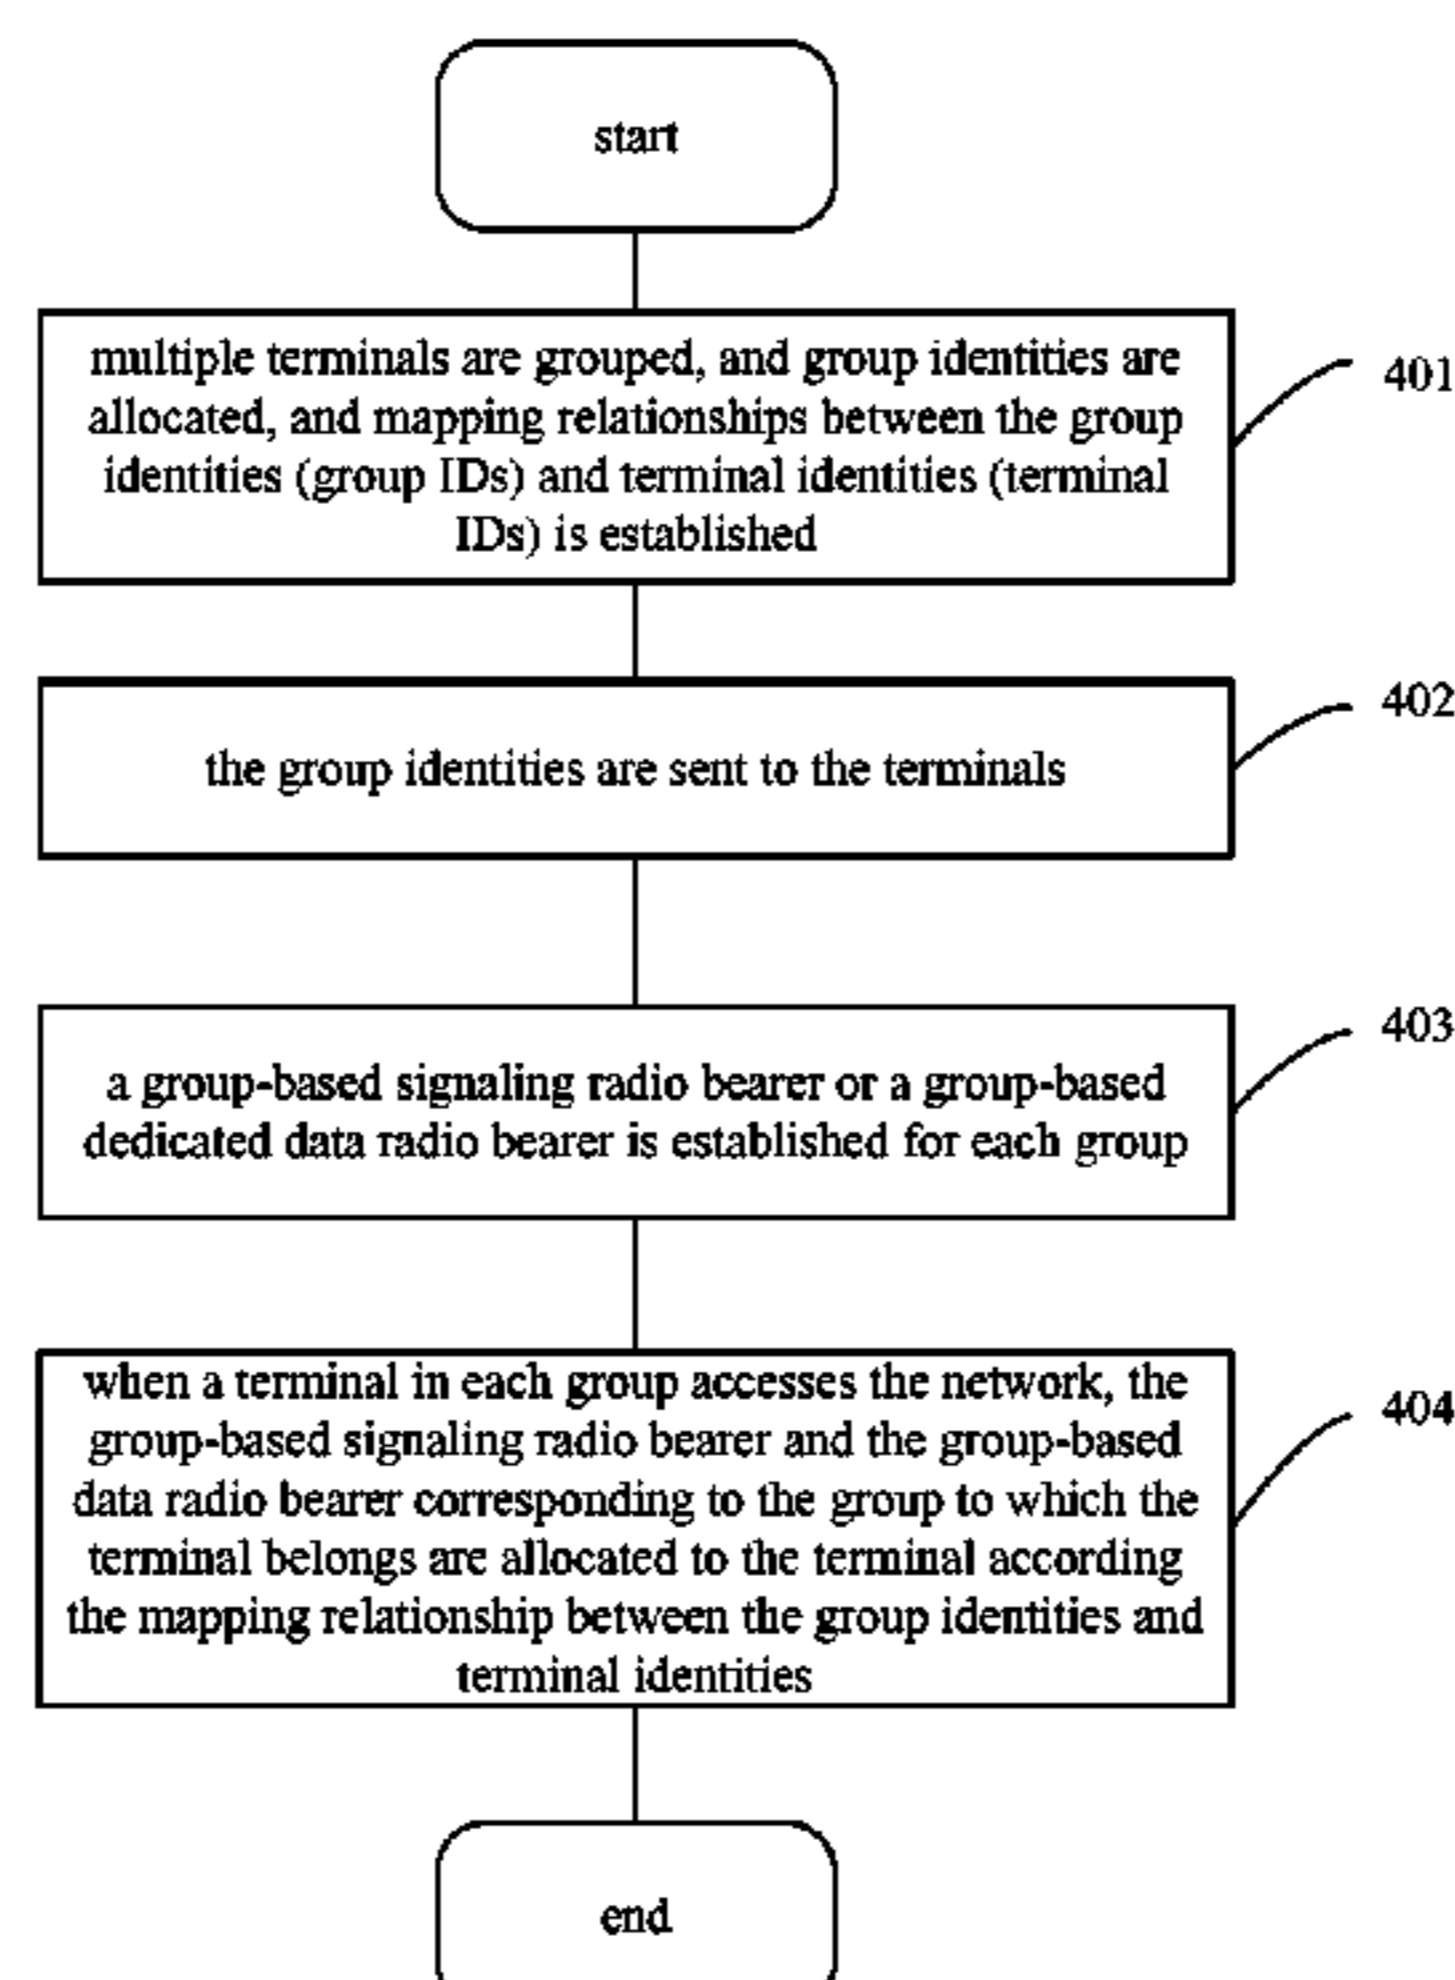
start

multiple terminals are grouped, and group identities are allocated, and mapping relationships between the group identities (group IDs) and terminal identities (terminal IDs) is established

401

the group identities are sent to the terminals

402

a group-based signaling radio bearer or a group-based dedicated data radio bearer is established for each group

403

when a terminal in each group accesses the network, the group-based signaling radio bearer and the group-based data radio bearer corresponding to the group to which the terminal belongs are allocated to the terminal according the mapping relationship between the group identities and terminal identities

404

end